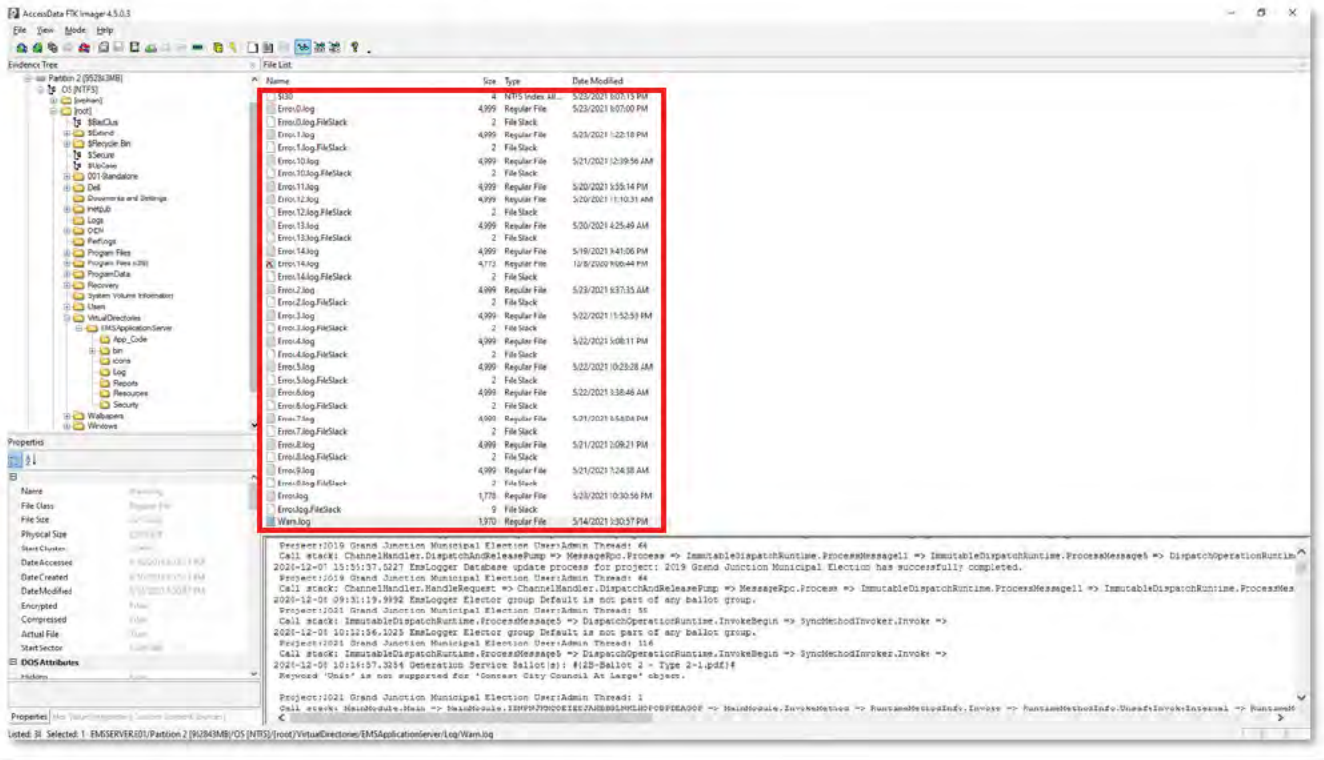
AccessData FTK Imager 4.5.0.3

File View Mode Help

Evidence Tree

Partition 2 [95283MB]
OS [NTFS]
[orphan]
[root]
$BadClus
$Extend
$Recycle.Bin
$Secure
$UpCase
001-Standalone
Dell
Documents and Settings
inetpub
Logs
OEM
PerfLogs
Program Files
Program Files (x86)
ProgramData
Recovery
System Volume Information
Users
VirtualDirectories
EMSApplicationServe
App_Code
bin
icons
Log
Reports
Resources
Security
Wallpapers
Windows

File List

| Name | Size | Type | Date Modified |
|---|---|---|---|
| $I30 | 4 | NTFS Index All... | 5/23/2021 5:07:15 PM |
| Error.0.log | 4,999 | Regular File | 5/23/2021 5:07:00 PM |
| Error.0.log.FileSlack | 2 | File Slack | |
| Error.1.log | 4,999 | Regular File | 5/23/2021 1:22:18 PM |
| Error.1.log.FileSlack | 2 | File Slack | |
| Error.10.log | 4,999 | Regular File | 5/21/2021 12:39:56 AM |
| Error.10.log.FileSlack | 2 | File Slack | |
| Error.11.log | 4,999 | Regular File | 5/20/2021 5:55:14 PM |
| Error.12.log | 4,999 | Regular File | 5/20/2021 11:10:31 AM |
| Error.12.log.FileSlack | 2 | File Slack | |
| Error.13.log | 4,999 | Regular File | 5/20/2021 4:25:49 AM |
| Error.13.log.FileSlack | 2 | File Slack | |
| Error.14.log | 4,999 | Regular File | 5/19/2021 9:41:06 PM |
| Error.14.log | 4,772 | Regular File | 12/8/2020 9:06:44 PM |
| Error.14.log.FileSlack | 2 | File Slack | |
| Error.2.log | 4,999 | Regular File | 5/23/2021 6:37:35 AM |
| Error.2.log.FileSlack | 2 | File Slack | |
| Error.3.log | 4,999 | Regular File | 5/22/2021 11:52:53 PM |
| Error.3.log.FileSlack | 2 | File Slack | |
| Error.4.log | 4,999 | Regular File | 5/22/2021 5:08:11 PM |
| Error.4.log.FileSlack | 2 | File Slack | |
| Error.5.log | 4,999 | Regular File | 5/22/2021 10:23:28 AM |
| Error.5.log.FileSlack | 2 | File Slack | |
| Error.6.log | 4,999 | Regular File | 5/22/2021 3:38:46 AM |
| Error.6.log.FileSlack | 2 | File Slack | |
| Error.7.log | 4,999 | Regular File | 5/21/2021 8:54:04 PM |
| Error.7.log.FileSlack | 2 | File Slack | |
| Error.8.log | 4,999 | Regular File | 5/21/2021 2:09:21 PM |
| Error.8.log.FileSlack | 2 | File Slack | |
| Error.9.log | 4,999 | Regular File | 5/21/2021 7:24:38 AM |
| Error.9.log.FileSlack | 2 | File Slack | |
| Error.log | 1,778 | Regular File | 5/23/2021 10:30:56 PM |
| Error.log.FileSlack | 9 | File Slack | |
| Warn.log | 1,970 | Regular File | 5/14/2021 1:30:57 PM |

Properties

Name
File Class
File Size
Physical Size
Start Cluster
Date Accessed
Date Created
Date Modified
Encrypted
Compressed
Actual File
Start Sector
DOS Attributes
Hidden

Properties | Hex Value Interpreter | Custom Content Sources

Project:2019 Grand Junction Municipal Election User:Admin Thread: 44
Call stack: ChannelHandler.DispatchAndReleasePump => MessageRpc.Process => ImmutableDispatchRuntime.ProcessMessage11 => ImmutableDispatchRuntime.ProcessMessage5 => DispatchOperationRuntim
2020-12-07 15:55:37.5227 EmsLogger Database update process for project: 2019 Grand Junction Municipal Election has successfully completed.
Project:2019 Grand Junction Municipal Election User:Admin Thread: 44
Call stack: ChannelHandler.HandleRequest => ChannelHandler.DispatchAndReleasePump => MessageRpc.Process => ImmutableDispatchRuntime.ProcessMessage11 => ImmutableDispatchRuntime.ProcessMes
2020-12-08 09:31:19.9992 EmsLogger Elector group Default is not part of any ballot group.
Project:2021 Grand Junction Municipal Election User:Admin Thread: 55
Call stack: ImmutableDispatchRuntime.ProcessMessage5 => DispatchOperationRuntime.InvokeBegin => SyncMethodInvoker.Invoke =>
2020-12-08 10:12:56.1025 EmsLogger Elector group Default is not part of any ballot group.
Project:2021 Grand Junction Municipal Election User:Admin Thread: 114
Call stack: ImmutableDispatchRuntime.ProcessMessage5 => DispatchOperationRuntime.InvokeBegin => SyncMethodInvoker.Invoke =>
2020-12-08 10:16:57.3254 Generation Service Ballot(s): #(2B-Ballot 2 - Type 2-1.pdf)#
Keyword 'Unit' is not supported for 'Contest City Council At Large' object.

Project:2021 Grand Junction Municipal Election User:Admin Thread: 1
Call stack: MainModule.Main => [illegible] => MainModule.InvokeMethod => RuntimeMethodInfo.Invoke => RuntimeMethodInfo.UnsafeInvokeInternal => Runtime

Listed: 34 Selected: 1 EMSSERVER.E01/Partition 2 [95283MB]/OS [NTFS]/[root]/VirtualDirectories/EMSApplicationServer/Log/Warn.log